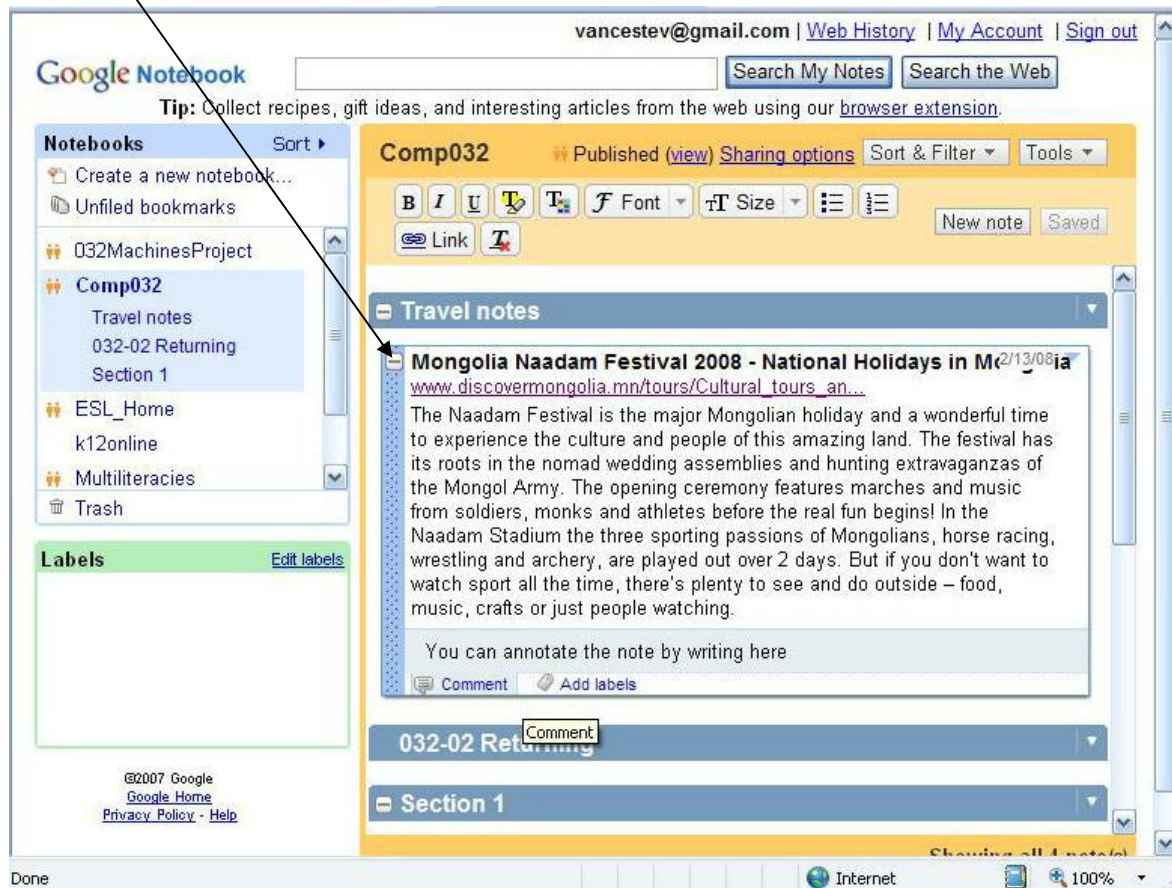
vancestev@gmail.com | Web History | My Account | Sign out

Google Notebook

Search My Notes | Search the Web

Tip: Collect recipes, gift ideas, and interesting articles from the web using our browser extension.

Notebooks Sort ▸

Create a new notebook...

Unfiled bookmarks

032MachinesProject

Comp032

Travel notes

032-02 Returning

Section 1

ESL_Home

k12online

Multiliteracies

Trash

Labels Edit labels

©2007 Google
Google Home
Privacy Policy - Help

Comp032 Published (view) Sharing options Sort & Filter ▾ Tools ▾

B I U Font Size New note Saved

Link

Travel notes

Mongolia Naadam Festival 2008 - National Holidays in M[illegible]ia 2/13/08

www.discovermongolia.mn/tours/Cultural_tours_an...

The Naadam Festival is the major Mongolian holiday and a wonderful time to experience the culture and people of this amazing land. The festival has its roots in the nomad wedding assemblies and hunting extravaganzas of the Mongol Army. The opening ceremony features marches and music from soldiers, monks and athletes before the real fun begins! In the Naadam Stadium the three sporting passions of Mongolians, horse racing, wrestling and archery, are played out over 2 days. But if you don't want to watch sport all the time, there's plenty to see and do outside – food, music, crafts or just people watching.

You can annotate the note by writing here

Comment Add labels

Comment

032-02 Retu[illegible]

Section 1

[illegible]

Done Internet 100%